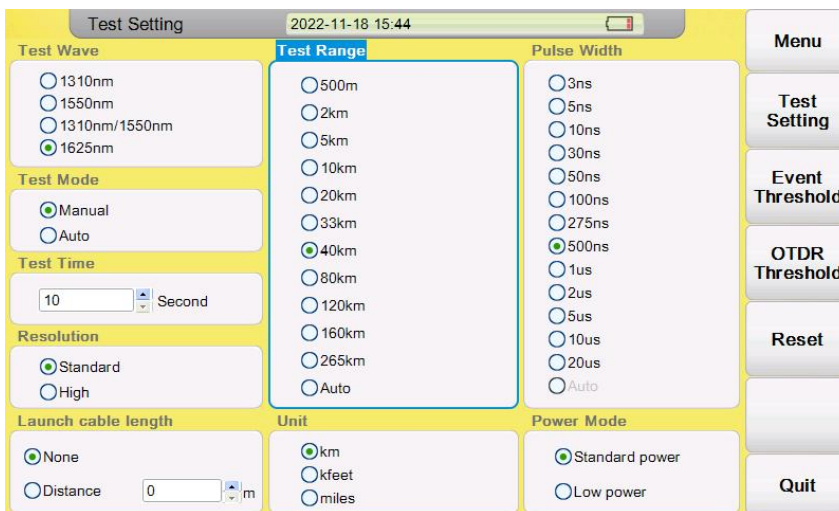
Test Setting
2022-11-18 15:44

Test Wave
1310nm
1550nm
1310nm/1550nm
1625nm

Test Mode
Manual
Auto

Test Time
10 Second

Resolution
Standard
High

Launch cable length
None
Distance 0 m

Test Range
500m
2km
5km
10km
20km
33km
40km
80km
120km
160km
265km
Auto

Unit
km
kfeet
miles

Pulse Width
3ns
5ns
10ns
30ns
50ns
100ns
275ns
500ns
1us
2us
5us
10us
20us
Auto

Power Mode
Standard power
Low power

Menu
Test Setting
Event Threshold
OTDR Threshold
Reset
Quit